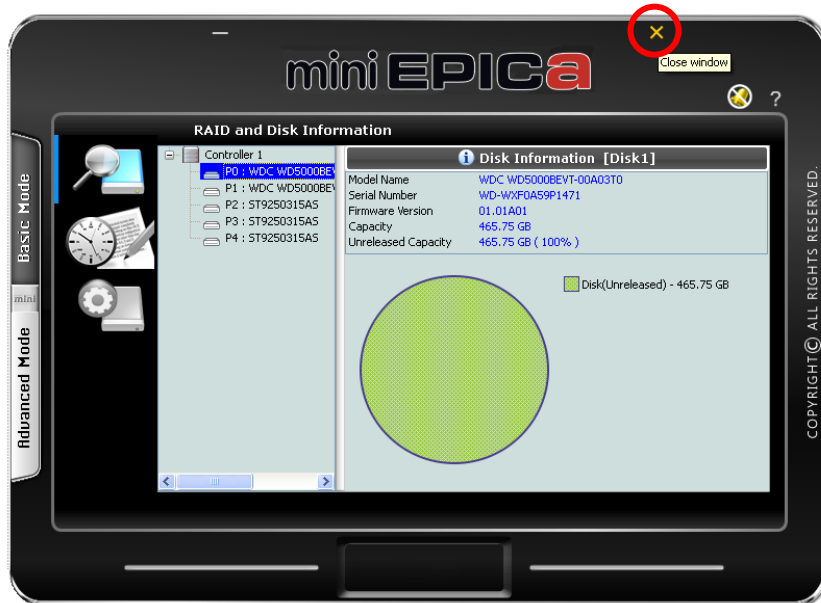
miniEPICa

Close window

?

Basic Mode

mini

Advanced Mode

RAID and Disk Information

Controller 1
P0 : WDC WD5000BEV
P1 : WDC WD5000BEV
P2 : ST9250315AS
P3 : ST9250315AS
P4 : ST9250315AS

Disk Information [Disk1]

| | |
|---|---|
| Model Name | WDC WD5000BEVT-00A03T0 |
| Serial Number | WD-WXF0A59P1471 |
| Firmware Version | 01.01A01 |
| Capacity | 465.75 GB |
| Unreleased Capacity | 465.75 GB ( 100% ) |

Disk(Unreleased) - 465.75 GB

COPYRIGHT© ALL RIGHTS RESERVED.